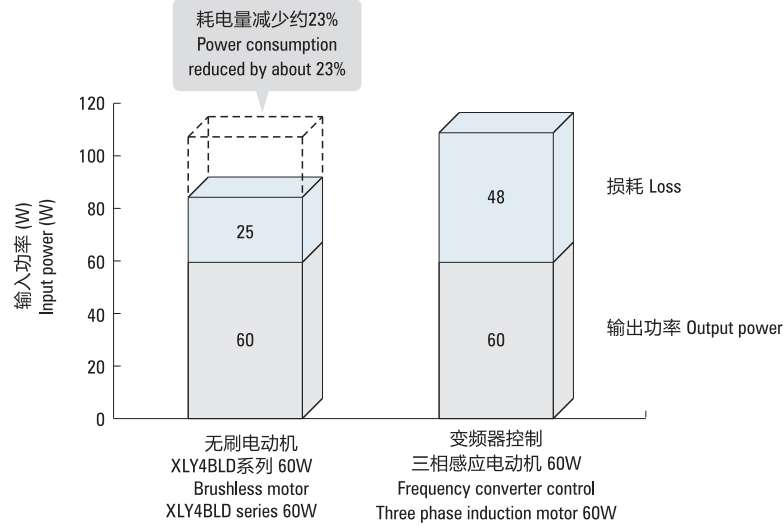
耗电量减少约23%
Power consumption reduced by about 23%

输入功率 (W)
Input power (W)

120
100
80
60
40
20
0

25
60

48
60

损耗 Loss

输出功率 Output power

无刷电动机
XLY4BLD系列 60W
Brushless motor
XLY4BLD series 60W

变频器控制
三相感应电动机 60W
Frequency converter control
Three phase induction motor 60W